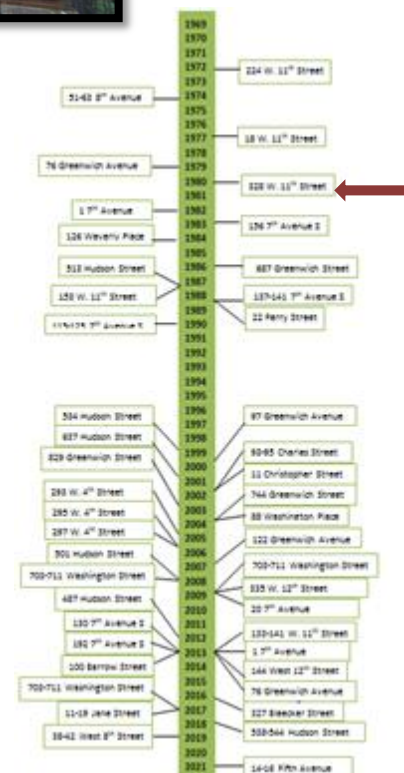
1969
1970
1971
1972
1973
1974
1975
1976
1977
1978
1979
1980
1981
1982
1983
1984
1985
1986
1987
1988
1989
1990
1991
1992
1993
1994
1995
1996
1997
1998
1999
2000
2001
2002
2003
2004
2005
2006
2007
2008
2009
2010
2011
2012
2013
2014
2015
2016
2017
2018
2019
2020
2021

224 W. 11th Street
51-53 8th Avenue
18 W. 11th Street
76 Greenwich Avenue
328 W. 11th Street
1 7th Avenue
156 7th Avenue S
126 Waverly Place
513 Hudson Street
687 Greenwich Street
150 W. 11th Street
137-141 7th Avenue S
22 Perry Street
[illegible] 7th Avenue S
534 Hudson Street
97 Greenwich Avenue
637 Hudson Street
60-65 Charles Street
329 Greenwich Street
11 Christopher Street
283 W. 4th Street
744 Greenwich Street
285 W. 4th Street
55 Washington Place
287 W. 4th Street
122 Greenwich Avenue
501 Hudson Street
703-711 Washington Street
700-711 Washington Street
335 W. 12th Street
487 Hudson Street
20 7th Avenue
130 7th Avenue S
133-141 W. 11th Street
192 7th Avenue S
1 7th Avenue
100 Barrow Street
144 West 12th Street
703-711 Washington Street
76 Greenwich Avenue
327 Bleecker Street
11-19 Jane Street
538-544 Hudson Street
38-42 West 8th Street
14-16 Fifth Avenue